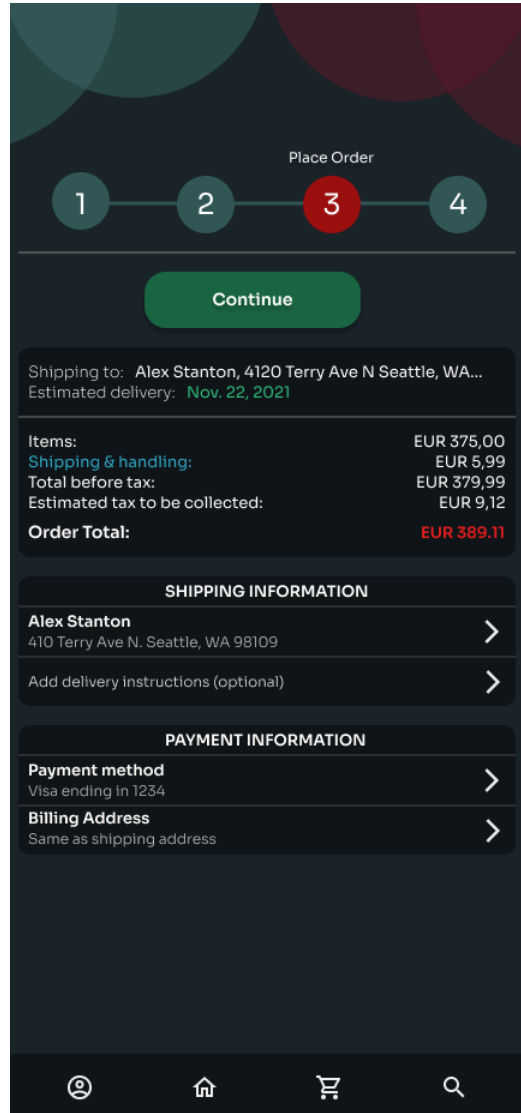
Place Order

1 2 3 4

Continue

Shipping to: Alex Stanton, 4120 Terry Ave N Seattle, WA...
Estimated delivery: Nov. 22, 2021

| | |
|---|---|
| Items: | EUR 375,00 |
| Shipping & handling: | EUR 5,99 |
| Total before tax: | EUR 379,99 |
| Estimated tax to be collected: | EUR 9,12 |
| Order Total: | EUR 389.11 |

SHIPPING INFORMATION

Alex Stanton
410 Terry Ave N. Seattle, WA 98109

Add delivery instructions (optional)

PAYMENT INFORMATION

Payment method
Visa ending in 1234

Billing Address
Same as shipping address